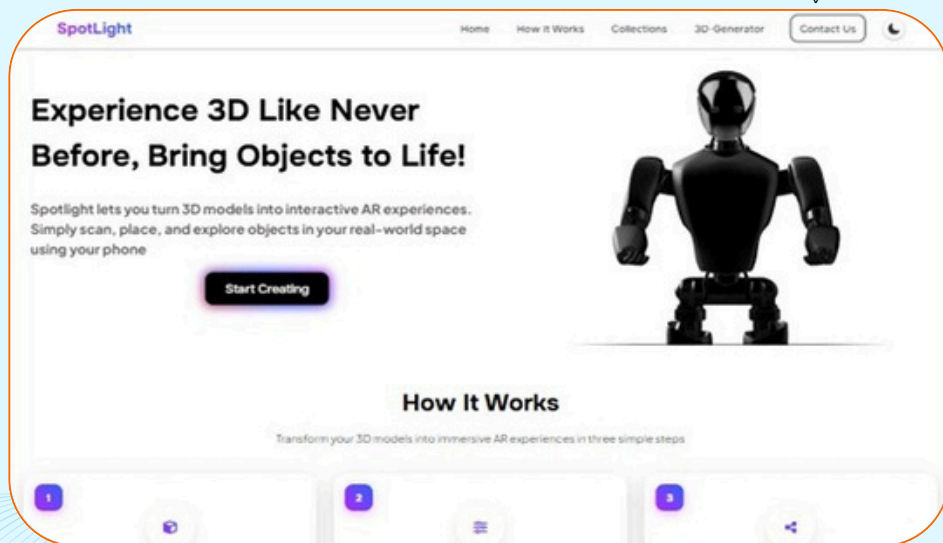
SpotLight

Home How It Works Collections 3D-Generator Contact Us

Experience 3D Like Never Before, Bring Objects to Life!

Spotlight lets you turn 3D models into interactive AR experiences. Simply scan, place, and explore objects in your real-world space using your phone

Start Creating

How It Works

Transform your 3D models into immersive AR experiences in three simple steps

1

2

3